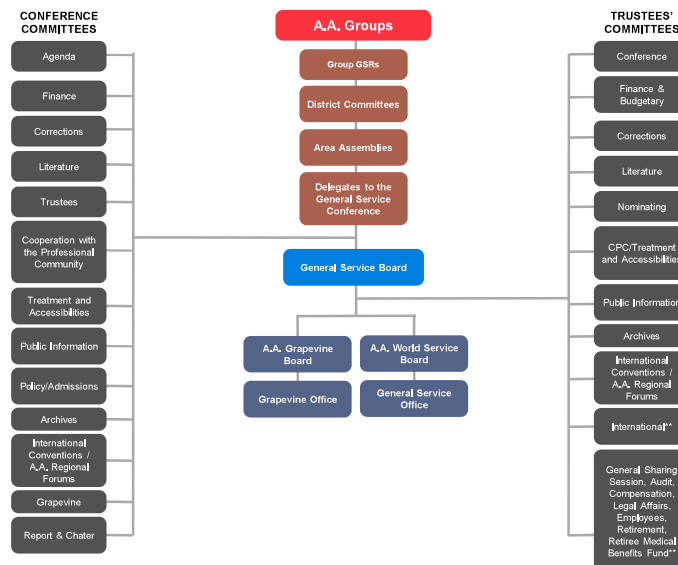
CONFERENCE COMMITTEES

Agenda

Finance

Corrections

Literature

Trustees

Cooperation with the Professional Community

Treatment and Accessibilities

Public Information

Policy/Admissions

Archives

International Conventions / A.A. Regional Forums

Grapevine

Report & Chater

A.A. Groups

Group GSRs

District Committees

Area Assemblies

Delegates to the General Service Conference

General Service Board

A.A. Grapevine Board

Grapevine Office

A.A. World Service Board

General Service Office

TRUSTEES' COMMITTEES

Conference

Finance & Budgetary

Corrections

Literature

Nominating

CPC/Treatment and Accessibilities

Public Information

Archives

International Conventions / A.A. Regional Forums

International**

General Sharing Session, Audit, Compensation, Legal Affairs, Employees, Retirement, Retiree Medical Benefits Fund**